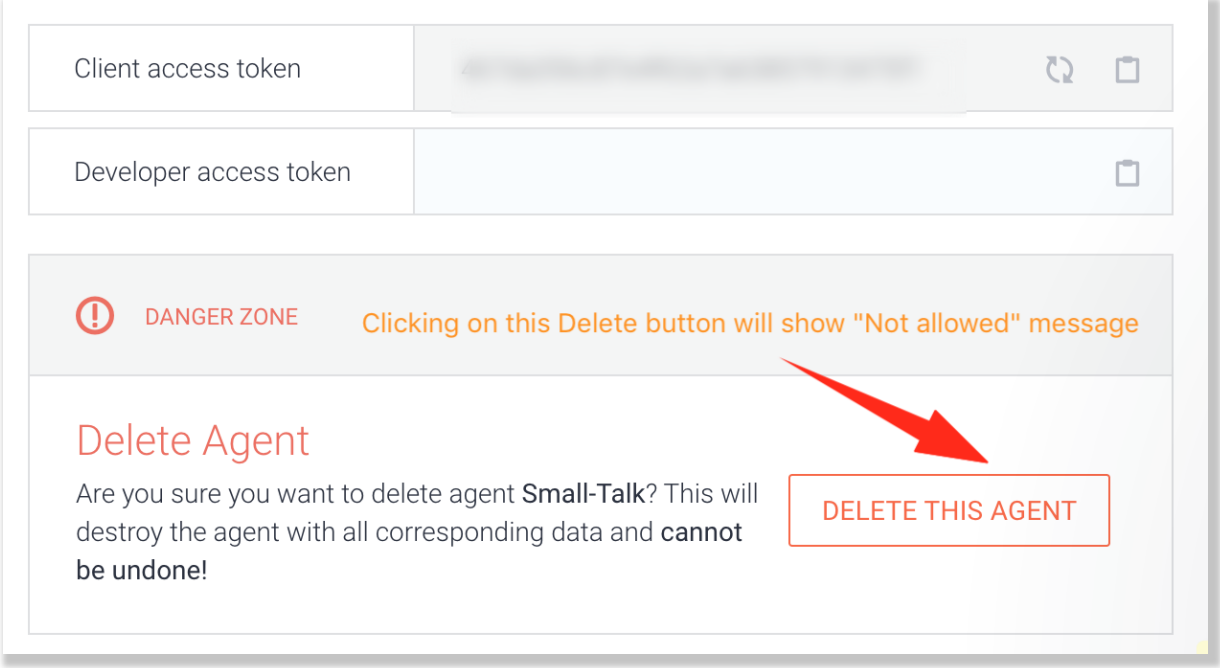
Client access token

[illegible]

Developer access token

DANGER ZONE

Clicking on this Delete button will show "Not allowed" message

Delete Agent

Are you sure you want to delete agent Small-Talk? This will destroy the agent with all corresponding data and cannot be undone!

DELETE THIS AGENT